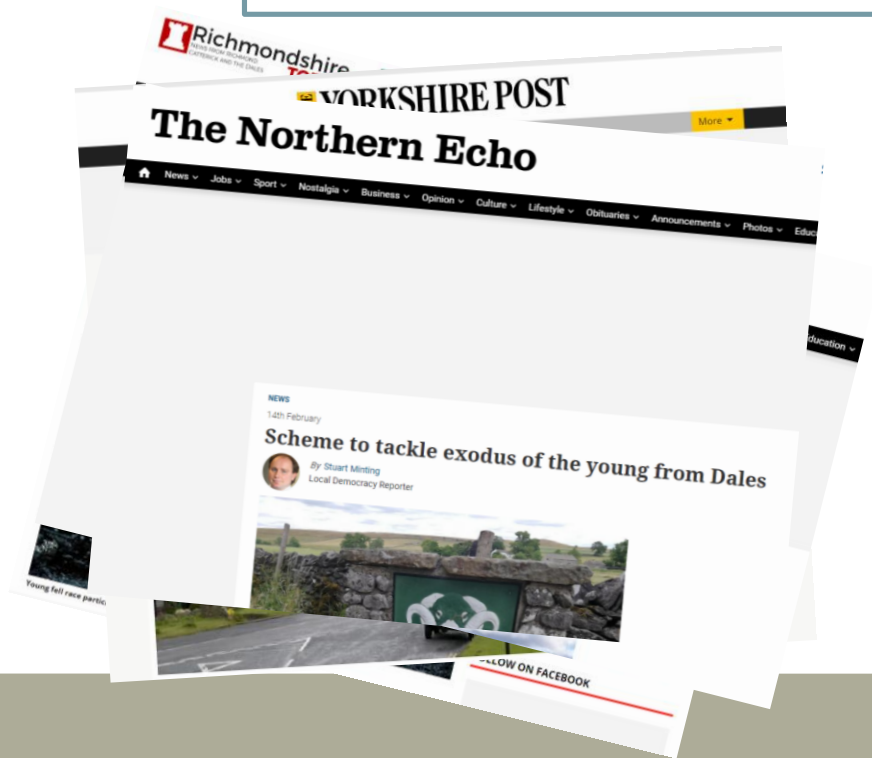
Richmondshire
NEWS FROM RICHMOND, CATTERICK AND THE DALES
YORKSHIRE POST
More
The Northern Echo
News Jobs Sport Nostalgia Business Opinion Culture Lifestyle Obituaries Announcements Photos Educ
Education
NEWS
14th February
Scheme to tackle exodus of the young from Dales
By Stuart Minting
Local Democracy Reporter
Young fell race partic
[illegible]LLOW ON FACEBOOK